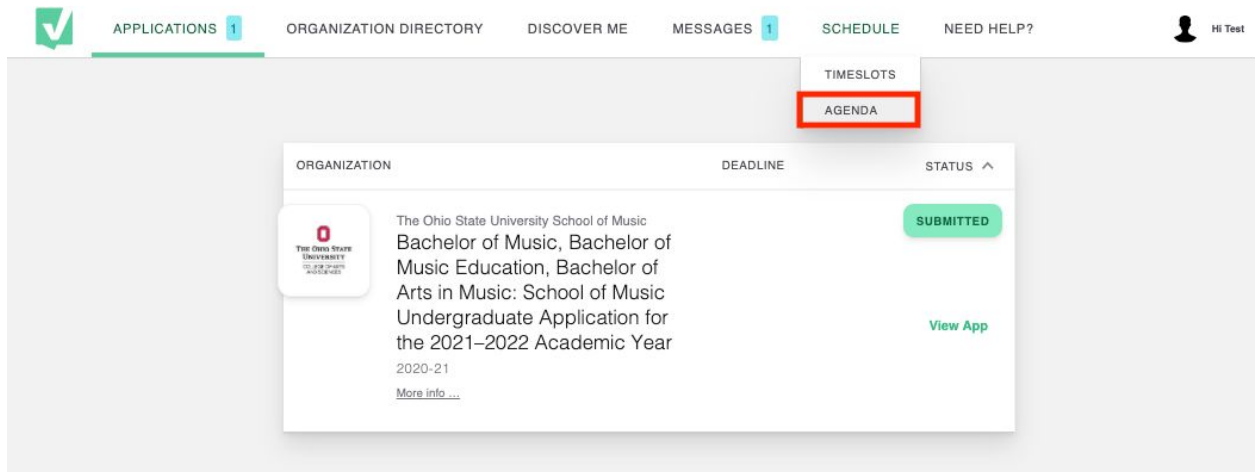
APPLICATIONS 1 ORGANIZATION DIRECTORY DISCOVER ME MESSAGES 1 SCHEDULE NEED HELP? Hi Test

TIMESLOTS
AGENDA

| ORGANIZATION | DEADLINE | STATUS |
|---|---|---|
| THE OHIO STATE UNIVERSITY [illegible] The Ohio State University School of Music Bachelor of Music, Bachelor of Music Education, Bachelor of Arts in Music: School of Music Undergraduate Application for the 2021–2022 Academic Year 2020-21 More info ... | | SUBMITTED View App |